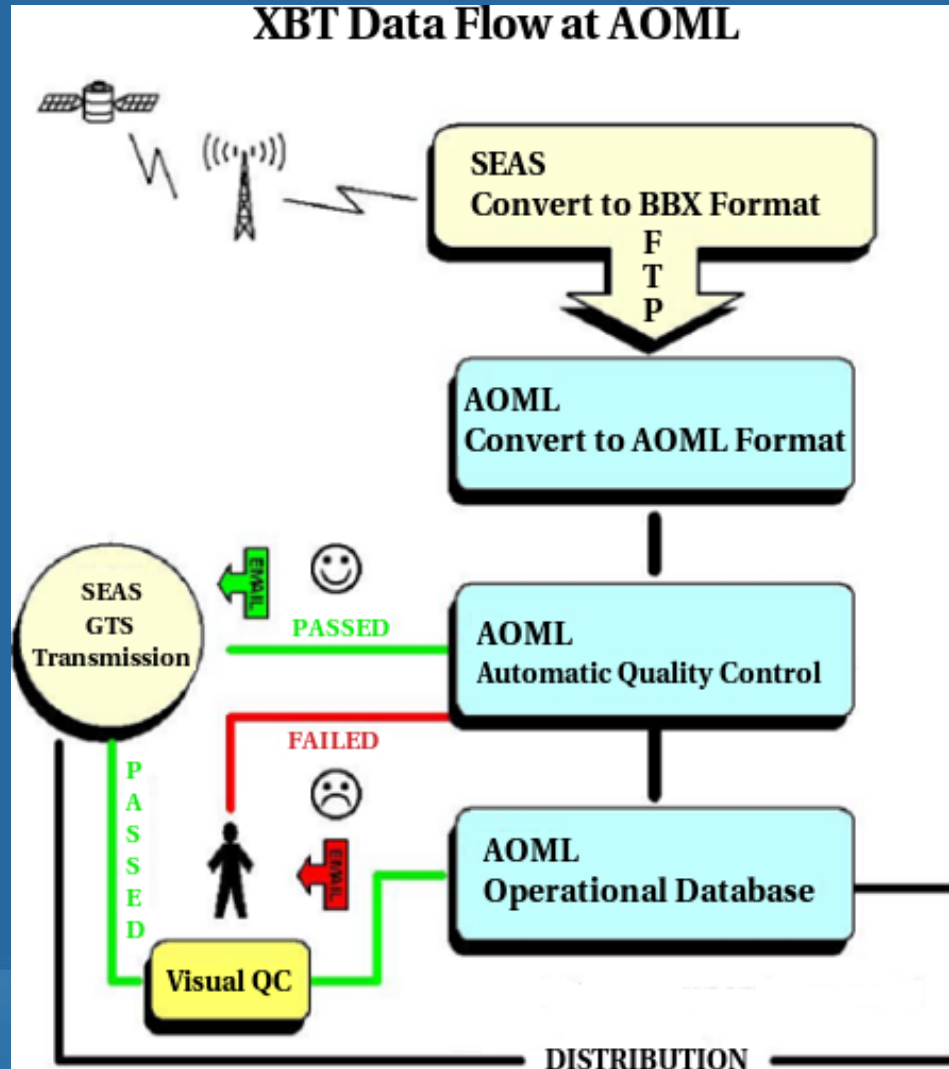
XBT Data Flow at AOML

SEAS
Convert to BBX Format

F
T
P

AOML
Convert to AOML Format

EMAIL

SEAS
GTS
Transmission

PASSED

AOML
Automatic Quality Control

FAILED

P
A
S
S
E
D

EMAIL

AOML
Operational Database

Visual QC

DISTRIBUTION